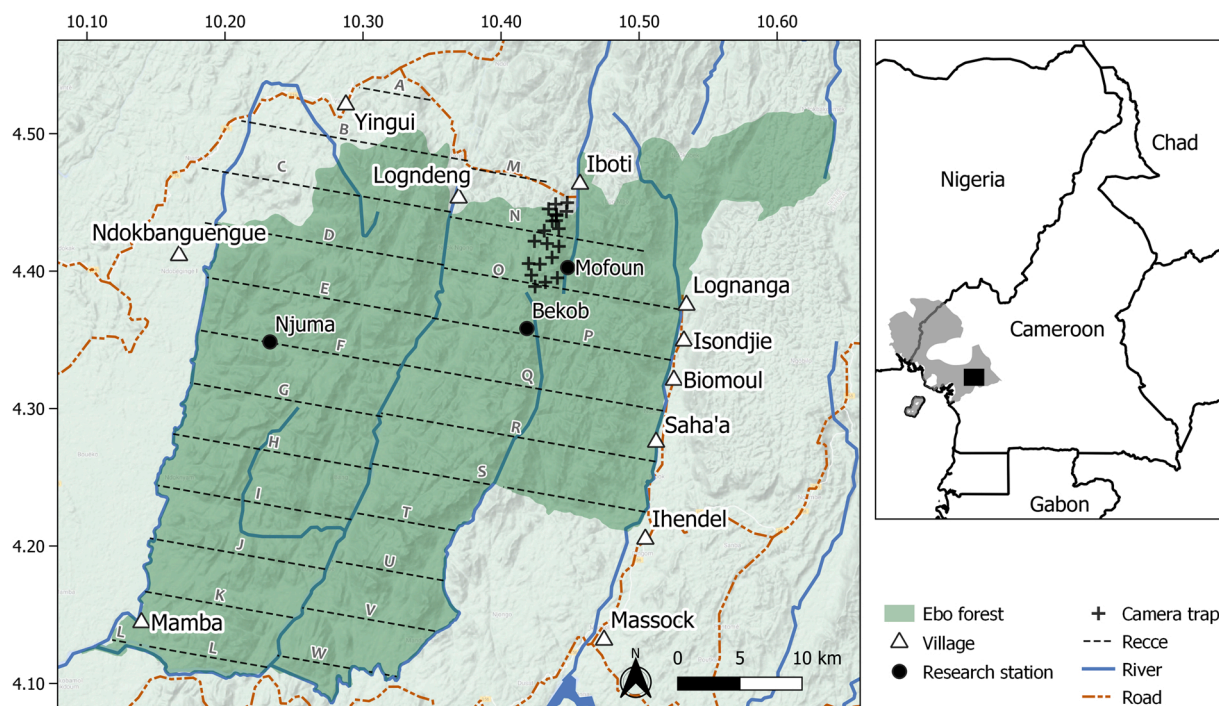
10.10 10.20 10.30 10.40 10.50 10.60

4.50
4.40
4.30
4.20
4.10

A
B
Yingui
C
M
Iboti
Logndeng
N
Ndokbanguengue
D
Mofoun
O
E
Lognanga
Bekob
Njuma
P
Isondjie
F
Biomoul
Q
G
Saha'a
R
H
S
I
T
Ihendel
J
U
K
V
Mamba
Massock
L
L
W
N
0 5 10 km

Chad
Nigeria
Cameroon
Gabon

Ebo forest
Village
Research station
Camera trap
Recce
River
Road